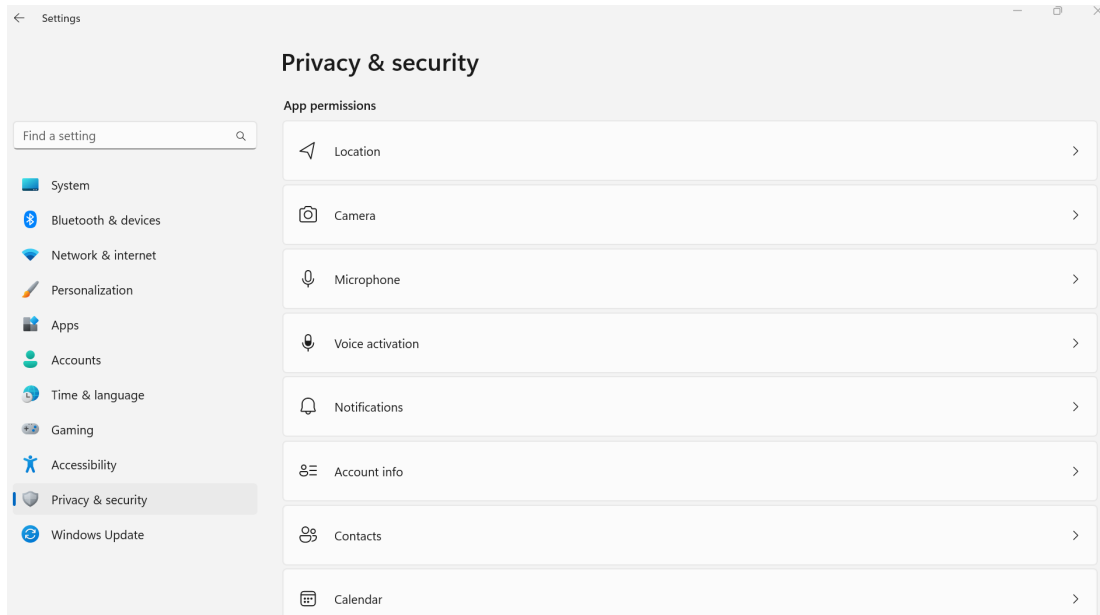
Settings

Find a setting

System
Bluetooth & devices
Network & internet
Personalization
Apps
Accounts
Time & language
Gaming
Accessibility
Privacy & security
Windows Update

Privacy & security

App permissions

Location
Camera
Microphone
Voice activation
Notifications
Account info
Contacts
Calendar